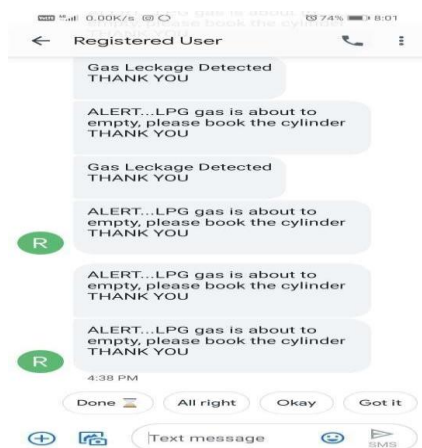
0.00K/s 74% 8:01

Registered User

Gas Leckage Detected THANK YOU

ALERT...LPG gas is about to empty, please book the cylinder THANK YOU

Gas Leckage Detected THANK YOU

ALERT...LPG gas is about to empty, please book the cylinder THANK YOU

ALERT...LPG gas is about to empty, please book the cylinder THANK YOU

ALERT...LPG gas is about to empty, please book the cylinder THANK YOU

4:38 PM

Done All right Okay Got it

Text message